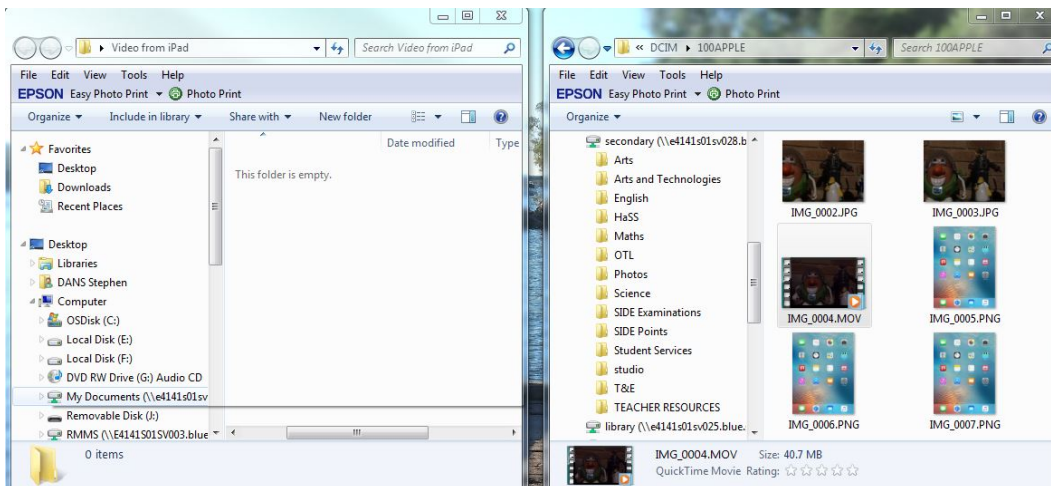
Video from iPad
Search Video from iPad
File Edit View Tools Help
EPSON Easy Photo Print ▾ Photo Print
Organize ▾ Include in library ▾ Share with ▾ New folder
Date modified Type
This folder is empty.
Favorites
Desktop
Downloads
Recent Places
Desktop
Libraries
DANS Stephen
Computer
OSDisk (C:)
Local Disk (E:)
Local Disk (F:)
DVD RW Drive (G:) Audio CD
My Documents (\\e4141s01sv
Removable Disk (J:)
RMMS (\\E4141S01SV003.blue
0 items

« DCIM ▸ 100APPLE
Search 100APPLE
File Edit View Tools Help
EPSON Easy Photo Print ▾ Photo Print
Organize ▾
secondary (\\e4141s01sv028.b
Arts
Arts and Technologies
English
HaSS
Maths
OTL
Photos
Science
SIDE Examinations
SIDE Points
Student Services
studio
T&E
TEACHER RESOURCES
library (\\e4141s01sv025.blue.
IMG_0002.JPG
IMG_0003.JPG
IMG_0004.MOV
IMG_0005.PNG
IMG_0006.PNG
IMG_0007.PNG
IMG_0004.MOV Size: 40.7 MB
QuickTime Movie Rating: ☆☆☆☆☆